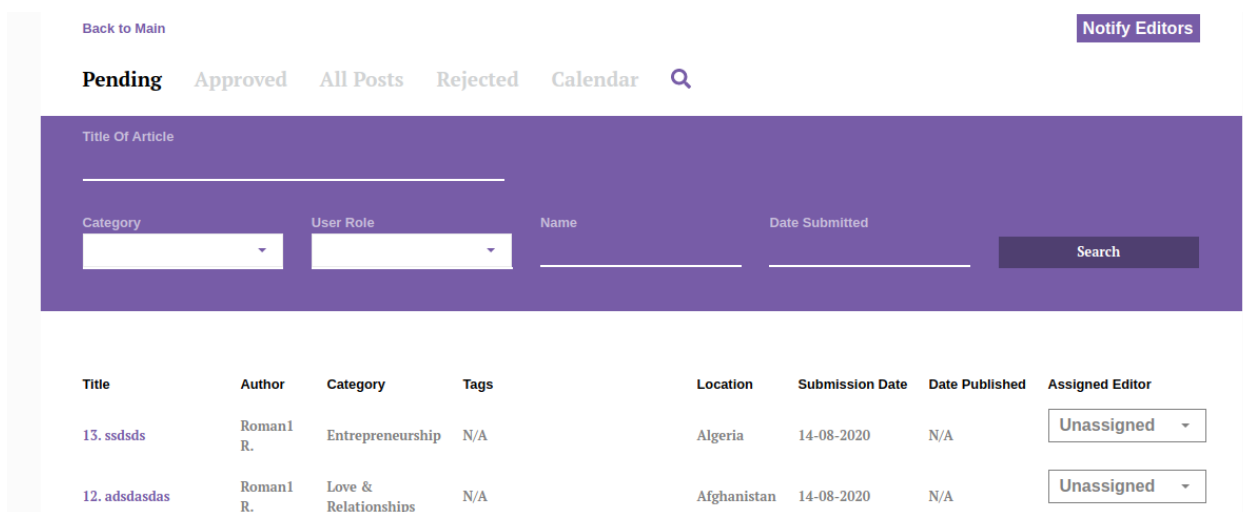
Back to Main

Notify Editors

Pending Approved All Posts Rejected Calendar

Title Of Article

Category

User Role

Name

Date Submitted

Search

| Title | Author | Category | Tags | Location | Submission Date | Date Published | Assigned Editor |
|---|---|---|---|---|---|---|---|
| 13. ssdsds | Roman1 R. | Entrepreneurship | N/A | Algeria | 14-08-2020 | N/A | Unassigned |
| 12. adsdasdas | Roman1 R. | Love & Relationships | N/A | Afghanistan | 14-08-2020 | N/A | Unassigned |